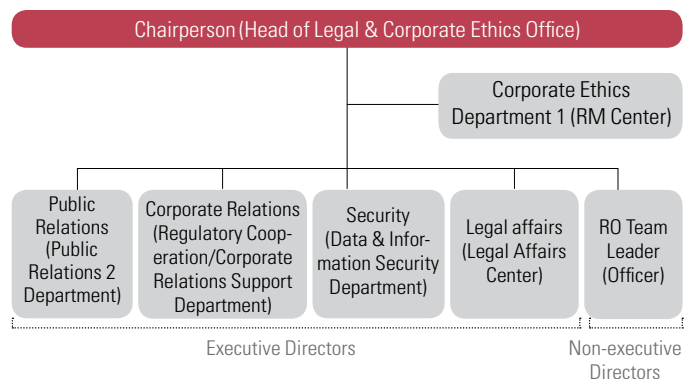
Chairperson (Head of Legal & Corporate Ethics Office)

Corporate Ethics Department 1 (RM Center)

Public Relations (Public Relations 2 Department)

Corporate Relations (Regulatory Cooperation/Corporate Relations Support Department)

Security (Data & Information Security Department)

Legal affairs (Legal Affairs Center)

RO Team Leader (Officer)

Executive Directors

Non-executive Directors